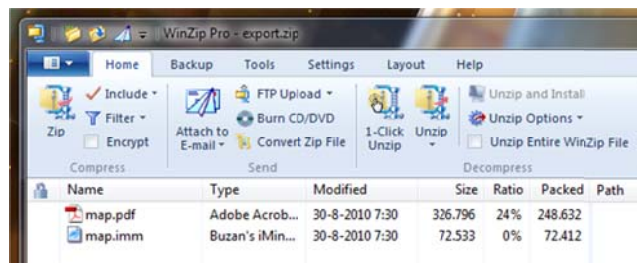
WinZip Pro - export.zip

Home Backup Tools Settings Layout Help

Zip
Include
Filter
Encrypt
Compress

Attach to E-mail
FTP Upload
Burn CD/DVD
Convert Zip File
Send

1-Click Unzip
Unzip
Unzip and Install
Unzip Options
Unzip Entire WinZip File
Decompress

| Name | Type | Modified | Size | Ratio | Packed | Path |
|---|---|---|---|---|---|---|
| map.pdf | Adobe Acrob... | 30-8-2010 7:30 | 326.796 | 24% | 248.632 | |
| map.imm | Buzan's iMin... | 30-8-2010 7:30 | 72.533 | 0% | 72.412 | |